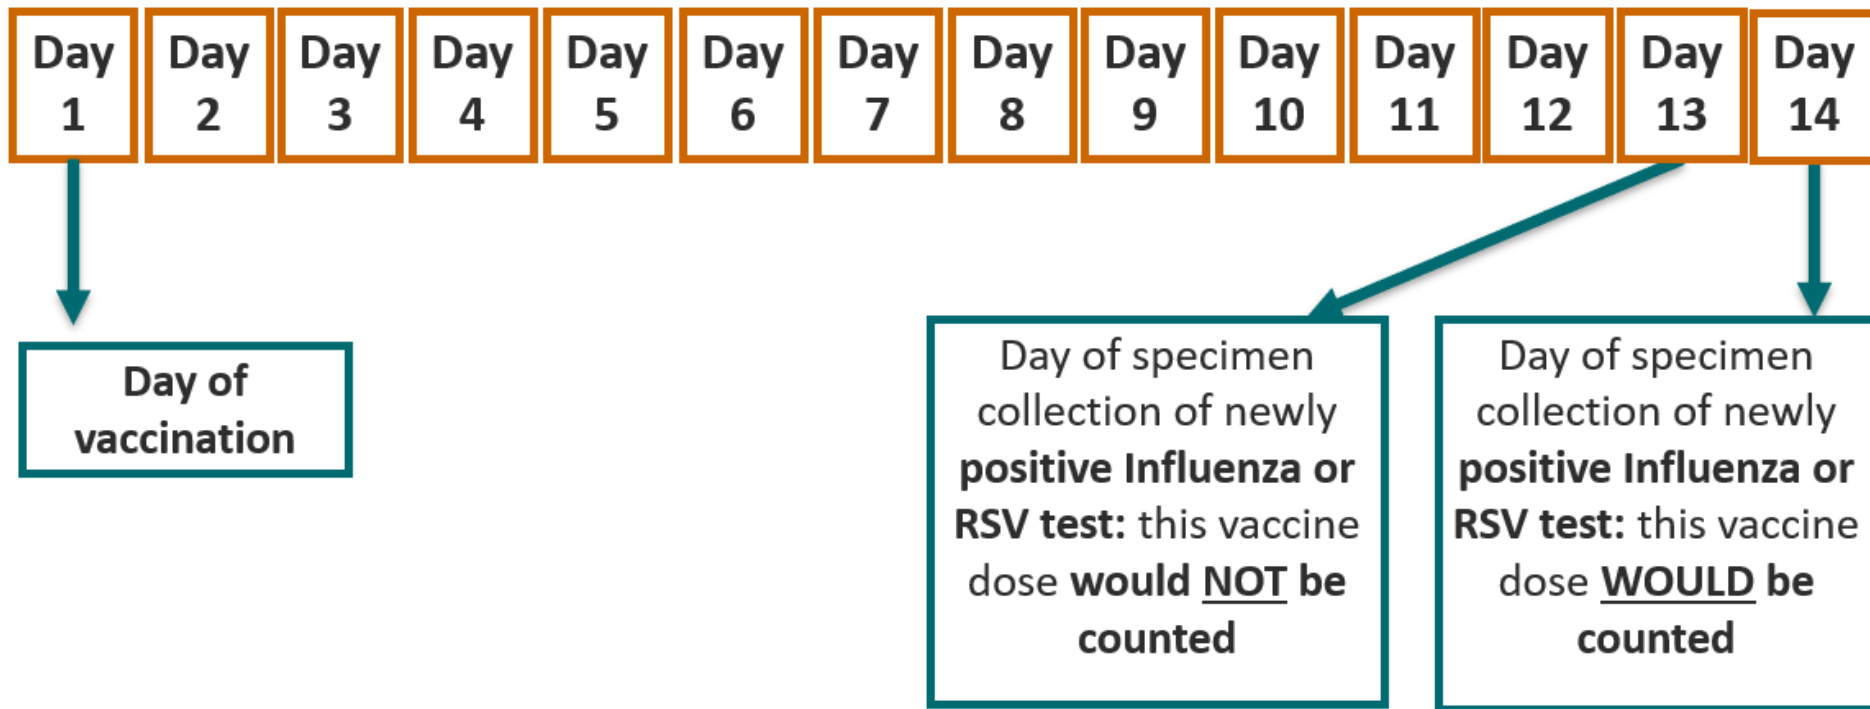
Day 1 | Day 2 | Day 3 | Day 4 | Day 5 | Day 6 | Day 7 | Day 8 | Day 9 | Day 10 | Day 11 | Day 12 | Day 13 | Day 14

Day of vaccination

Day of specimen collection of newly **positive Influenza or RSV test:** this vaccine dose **would NOT be counted**

Day of specimen collection of newly **positive Influenza or RSV test:** this vaccine dose **WOULD be counted**